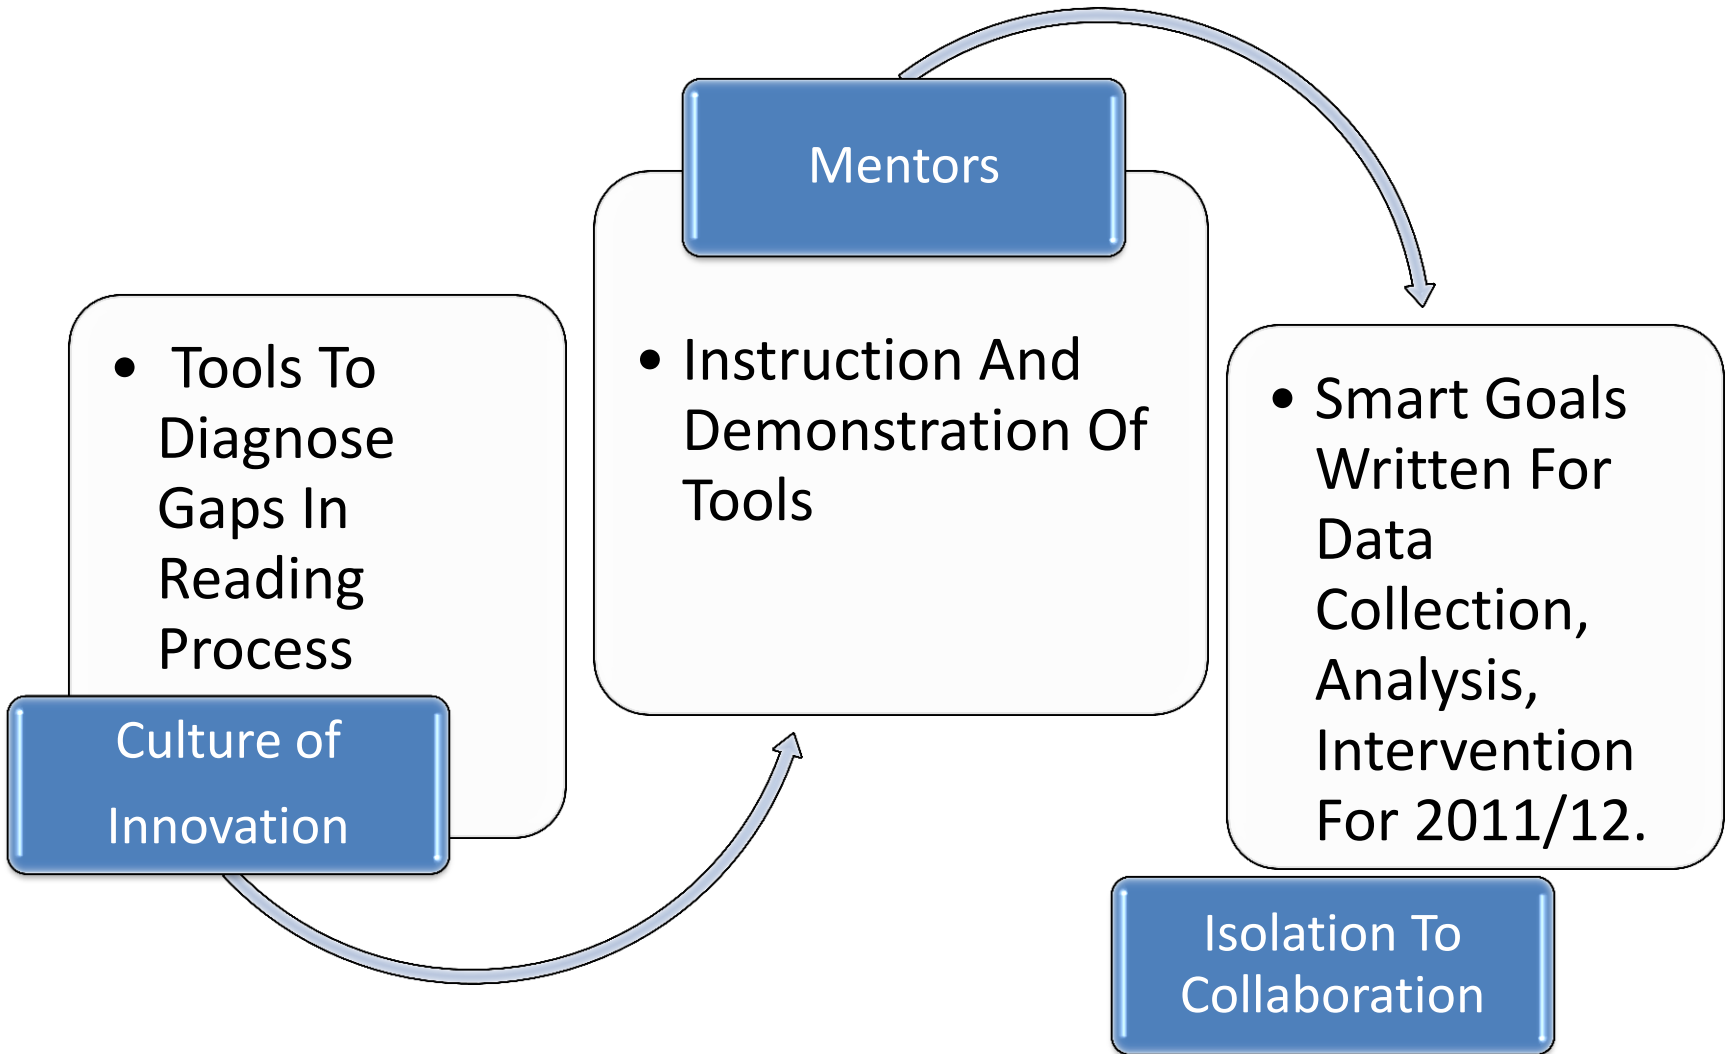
- Tools To Diagnose Gaps In Reading Process

Culture of Innovation

Mentors

- Instruction And Demonstration Of Tools

- Smart Goals Written For Data Collection, Analysis, Intervention For 2011/12.

Isolation To Collaboration